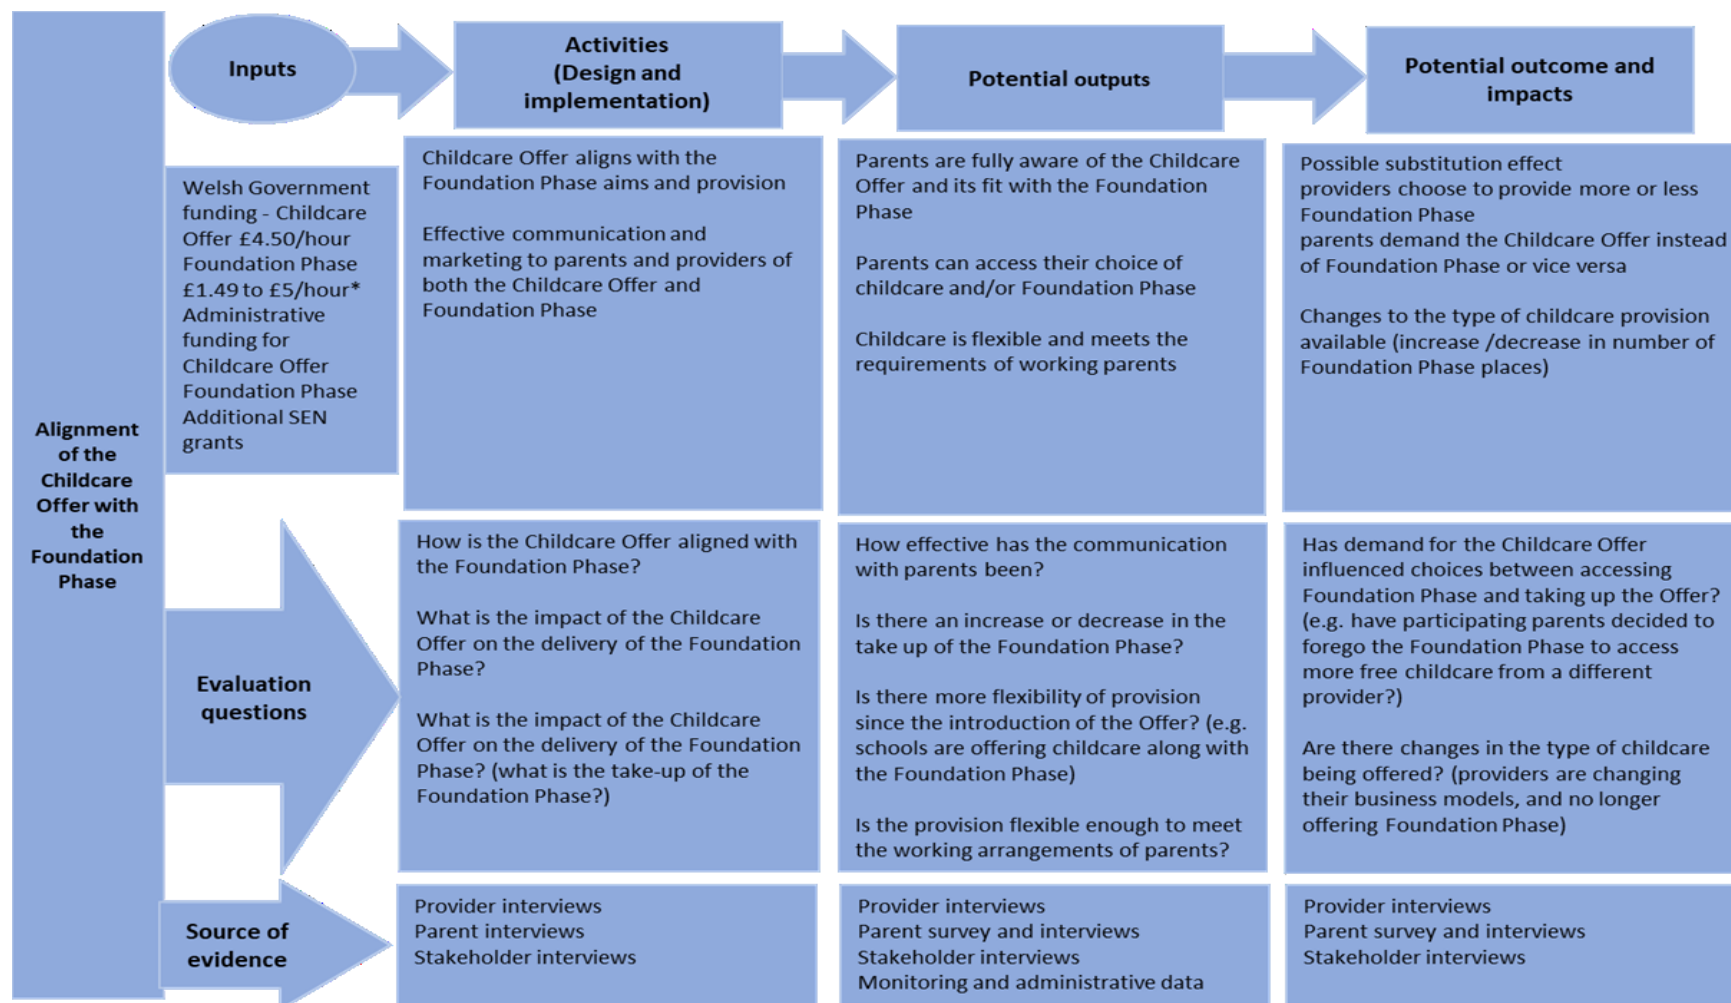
Alignment of the Childcare Offer with the Foundation Phase

Inputs

Activities (Design and implementation)

Potential outputs

Potential outcome and impacts

Welsh Government funding - Childcare Offer £4.50/hour Foundation Phase £1.49 to £5/hour* Administrative funding for Childcare Offer Foundation Phase Additional SEN grants

Childcare Offer aligns with the Foundation Phase aims and provision

Effective communication and marketing to parents and providers of both the Childcare Offer and Foundation Phase

Parents are fully aware of the Childcare Offer and its fit with the Foundation Phase

Parents can access their choice of childcare and/or Foundation Phase

Childcare is flexible and meets the requirements of working parents

Possible substitution effect providers choose to provide more or less Foundation Phase parents demand the Childcare Offer instead of Foundation Phase or vice versa

Changes to the type of childcare provision available (increase /decrease in number of Foundation Phase places)

Evaluation questions

How is the Childcare Offer aligned with the Foundation Phase?

What is the impact of the Childcare Offer on the delivery of the Foundation Phase?

What is the impact of the Childcare Offer on the delivery of the Foundation Phase? (what is the take-up of the Foundation Phase?)

How effective has the communication with parents been?

Is there an increase or decrease in the take up of the Foundation Phase?

Is there more flexibility of provision since the introduction of the Offer? (e.g. schools are offering childcare along with the Foundation Phase)

Is the provision flexible enough to meet the working arrangements of parents?

Has demand for the Childcare Offer influenced choices between accessing Foundation Phase and taking up the Offer? (e.g. have participating parents decided to forego the Foundation Phase to access more free childcare from a different provider?)

Are there changes in the type of childcare being offered? (providers are changing their business models, and no longer offering Foundation Phase)

Source of evidence

Provider interviews
Parent interviews
Stakeholder interviews

Provider interviews
Parent survey and interviews
Stakeholder interviews
Monitoring and administrative data

Provider interviews
Parent survey and interviews
Stakeholder interviews